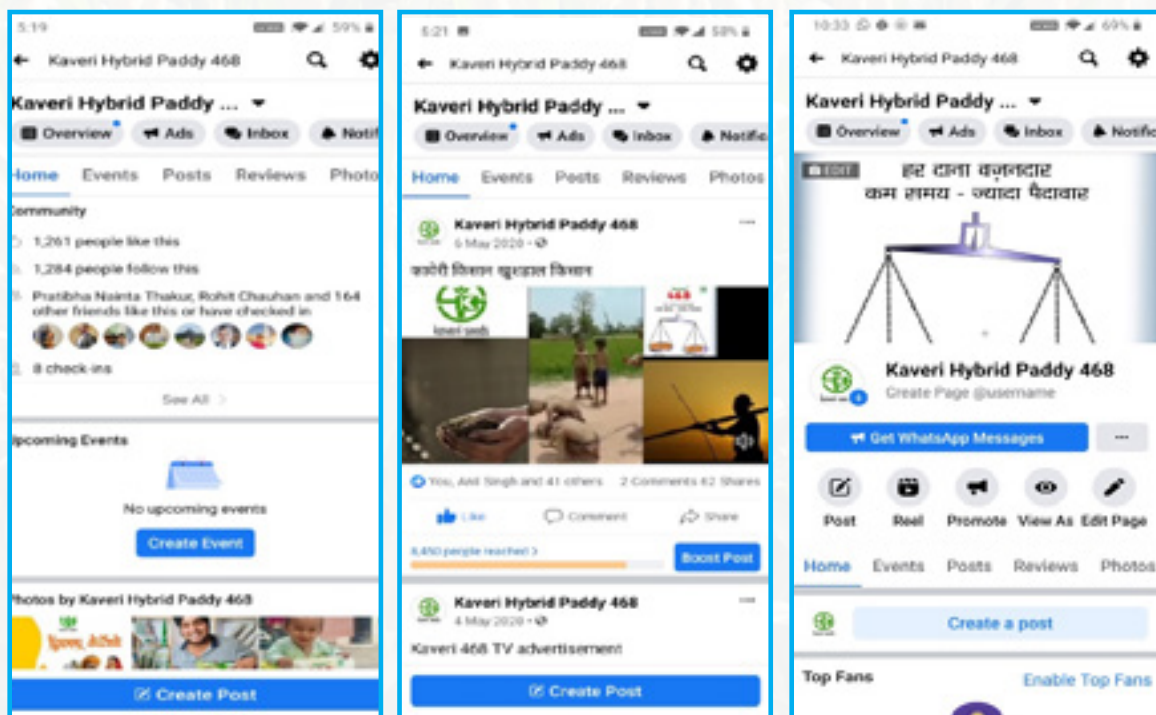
5:19 59%

Kaveri Hybrid Paddy 468

Kaveri Hybrid Paddy ...

Overview Ads Inbox Notif

Home Events Posts Reviews Photo

Community

1,261 people like this

1,284 people follow this

Pratibha Nainta Thakur, Rohit Chauhan and 164 other friends like this or have checked in

8 check-ins

See All

Upcoming Events

No upcoming events

Create Event

Photos by Kaveri Hybrid Paddy 468

Create Post

5:21 58%

Kaveri Hybrid Paddy 468

Kaveri Hybrid Paddy ...

Overview Ads Inbox Notific

Home Events Posts Reviews Photos

Kaveri Hybrid Paddy 468
6 May 2020

कावेरी किसान खुशहाल किसान

kaveri seeds

468

You, Anil Singh and 41 others 2 Comments 62 Shares

Like Comment Share

8,450 people reached

Boost Post

Kaveri Hybrid Paddy 468
4 May 2020

Kaveri 468 TV advertisement

Create Post

10:33 69%

Kaveri Hybrid Paddy 468

Kaveri Hybrid Paddy ...

Overview Ads Inbox Notific

EDIT

हर दाना वज़नदार
कम समय - ज्यादा पैदावार

Kaveri Hybrid Paddy 468

Create Page @username

Get WhatsApp Messages

Post Reel Promote View As Edit Page

Home Events Posts Reviews Photos

Create a post

Top Fans Enable Top Fans